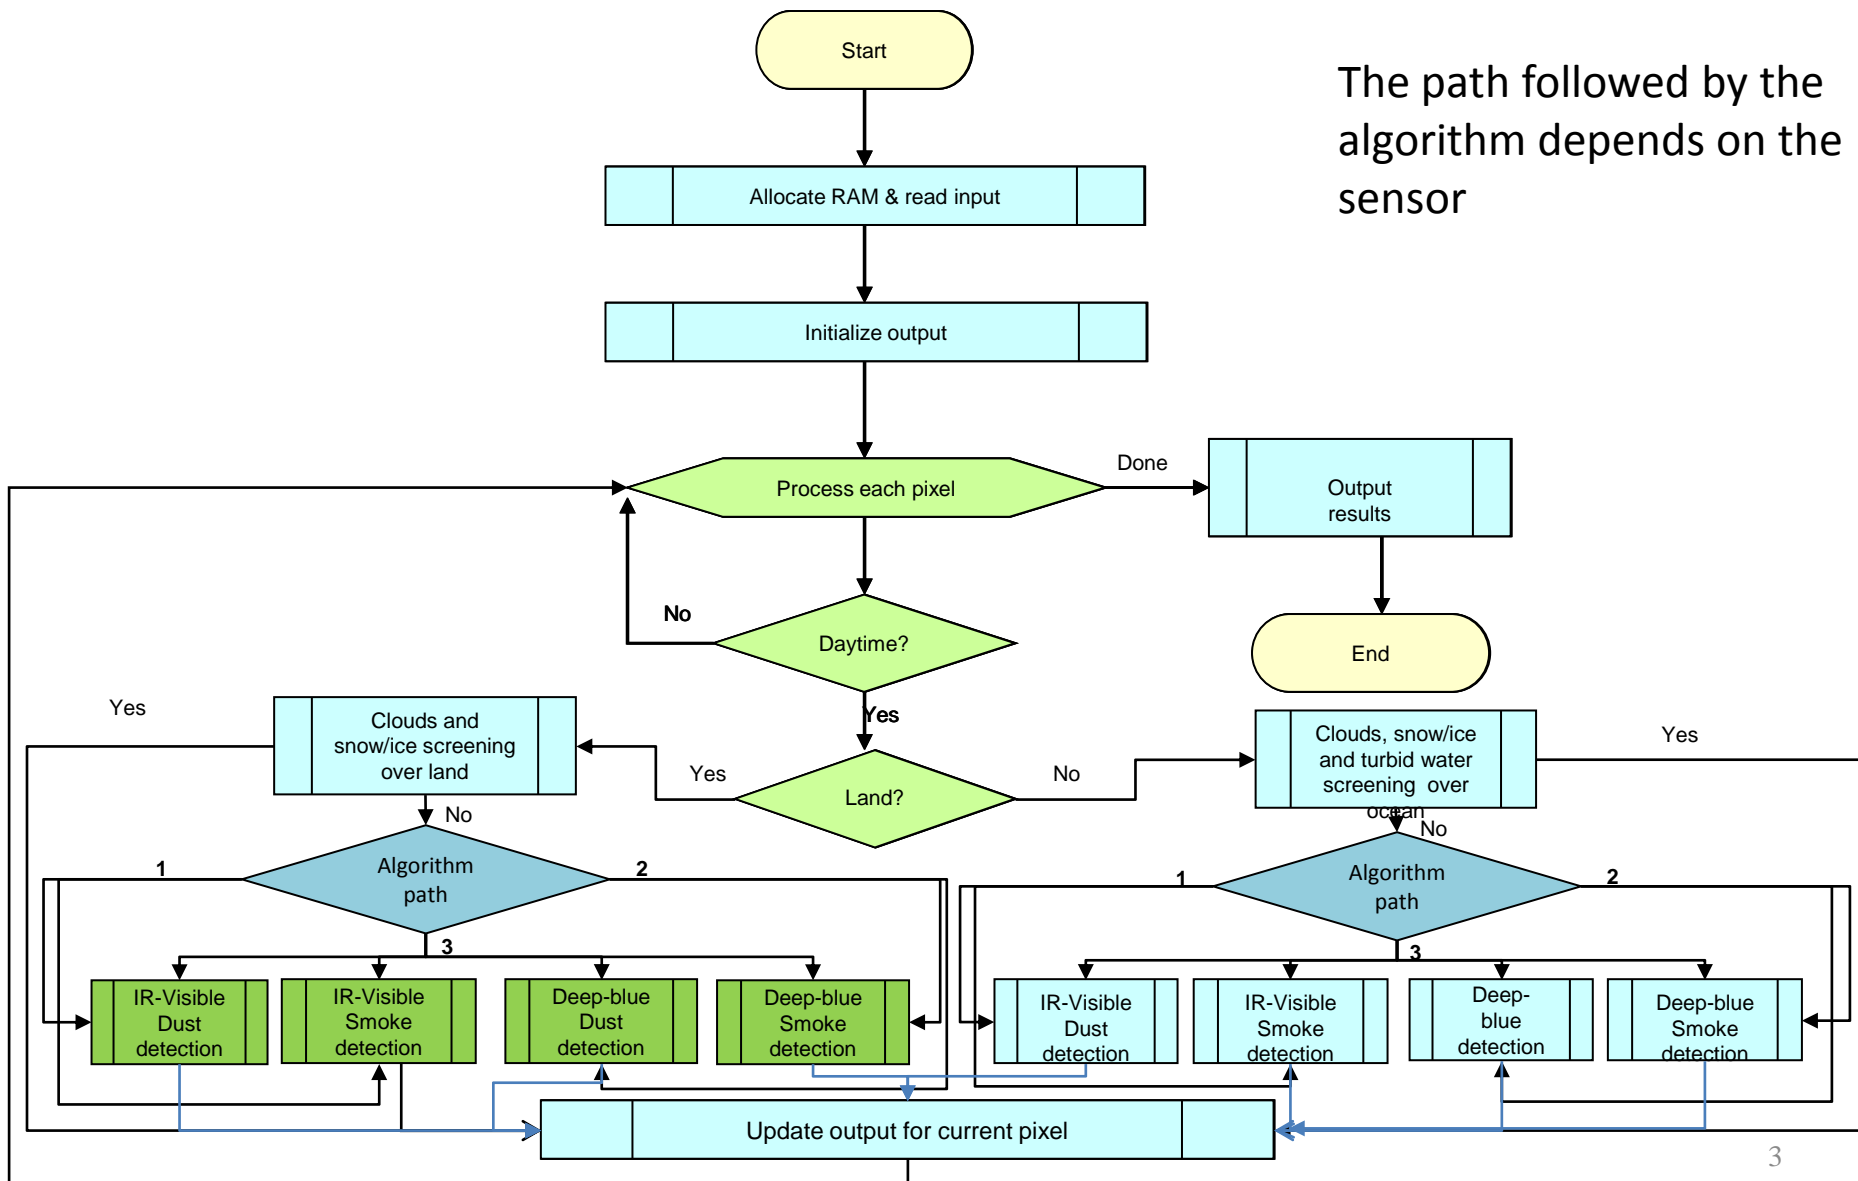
The path followed by the algorithm depends on the sensor

Start

Allocate RAM & read input

Initialize output

Process each pixel

Done

Output results

End

No

Daytime?

Yes

Yes

Clouds and snow/ice screening over land

Yes

Land?

No

Clouds, snow/ice and turbid water screening over ocean

Yes

No

No

1

Algorithm path

2

1

Algorithm path

2

3

3

IR-Visible Dust detection

IR-Visible Smoke detection

Deep-blue Dust detection

Deep-blue Smoke detection

IR-Visible Dust detection

IR-Visible Smoke detection

Deep-blue detection

Deep-blue Smoke detection

Update output for current pixel

3